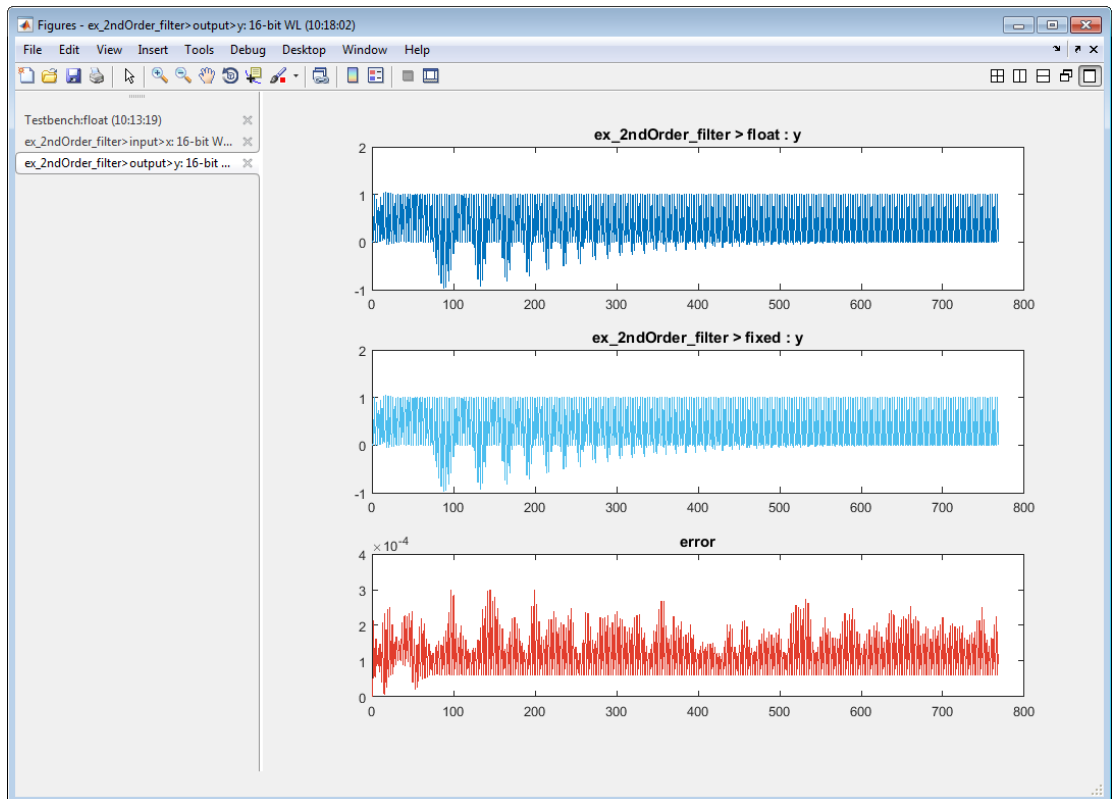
Figures - ex_2ndOrder_filter>output>y: 16-bit WL (10:18:02)

File Edit View Insert Tools Debug Desktop Window Help

Testbench:float (10:13:19)
ex_2ndOrder_filter>input>x: 16-bit W...
ex_2ndOrder_filter>output>y: 16-bit ...

ex_2ndOrder_filter > float : y

2
1
0
-1
0 100 200 300 400 500 600 700 800

ex_2ndOrder_filter > fixed : y

2
1
0
-1
0 100 200 300 400 500 600 700 800

error

$\times 10^{-4}$
4
3
2
1
0
0 100 200 300 400 500 600 700 800